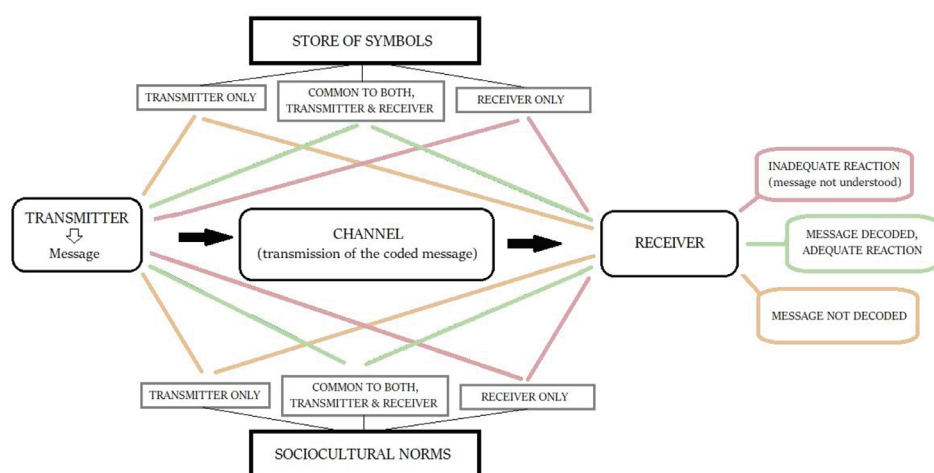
STORE OF SYMBOLS

TRANSMITTER ONLY

COMMON TO BOTH, TRANSMITTER & RECEIVER

RECEIVER ONLY

TRANSMITTER

Message

CHANNEL
(transmission of the coded message)

RECEIVER

INADEQUATE REACTION
(message not understood)

MESSAGE DECODED, ADEQUATE REACTION

MESSAGE NOT DECODED

TRANSMITTER ONLY

COMMON TO BOTH, TRANSMITTER & RECEIVER

RECEIVER ONLY

SOCIOCULTURAL NORMS